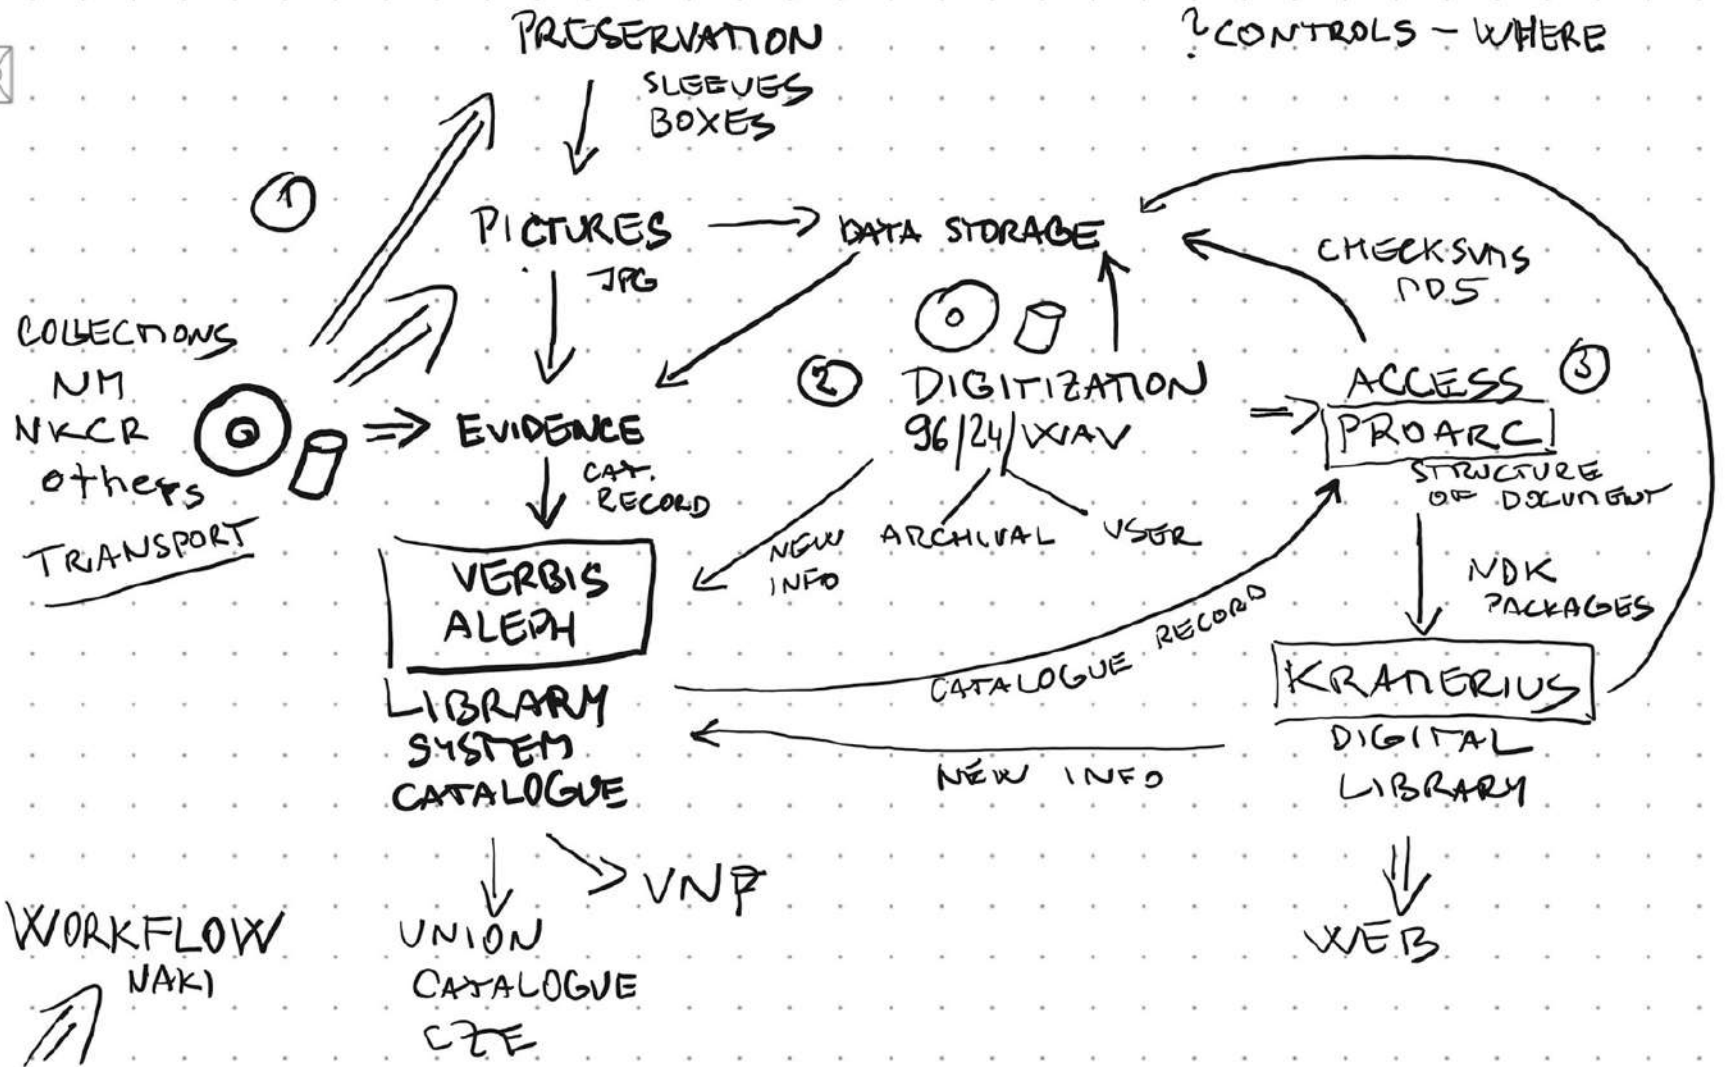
PRESERVATION
SLEEVES
BOXES

?CONTROLS – WHERE

1

PICTURES
JPG

DATA STORAGE

CHECKSUMS
MD5

COLLECTIONS
NM
NKCR
others
TRANSPORT

EVIDENCE
CAT. RECORD

2
DIGITIZATION
96/24/WAV

ACCESS 3
PROARC
STRUCTURE OF DOCUMENT

NEW INFO
ARCHIVAL
USER

VERBIS
ALEPH

LIBRARY
SYSTEM
CATALOGUE

CATALOGUE RECORD

NDK
PACKAGES

KRAMERIUS
DIGITAL
LIBRARY

NEW INFO

VNP

UNION
CATALOGUE
CZE

WEB

WORKFLOW
NAKI